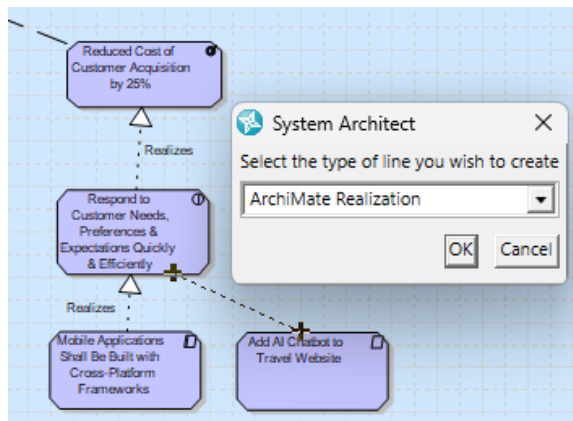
Reduced Cost of Customer Acquisition by 25%

Realizes

Respond to Customer Needs, Preferences & Expectations Quickly & Efficiently

Realizes

Mobile Applications Shall Be Built with Cross-Platform Frameworks

Add AI Chatbot to Travel Website

System Architect

Select the type of line you wish to create

ArchiMate Realization

OK

Cancel